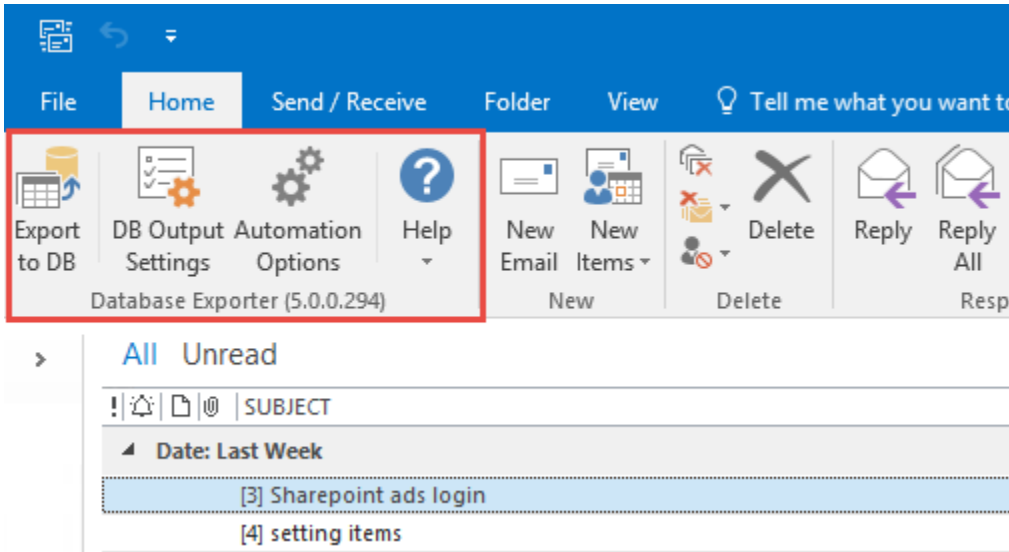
File Home Send / Receive Folder View Tell me what you want to

Export to DB
DB Output Settings
Automation Options
Help
Database Exporter (5.0.0.294)

New Email
New Items
New

Delete
Delete

Reply
Reply All
Resp

All Unread

SUBJECT

Date: Last Week

[3] Sharepoint ads login

[4] setting items